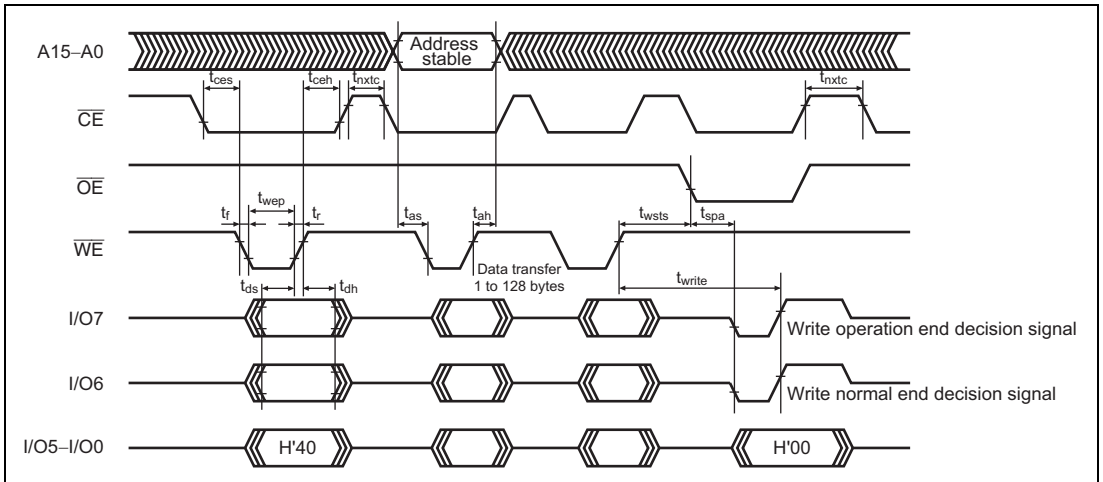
A15–A0

Address stable

$t_{ces}$

$t_{ceh}$

$t_{nxtc}$

$t_{nxtc}$

$\overline{CE}$

$\overline{OE}$

$t_{wep}$

$t_f$

$t_r$

$t_{as}$

$t_{ah}$

$t_{wsts}$

$t_{spa}$

$\overline{WE}$

Data transfer 1 to 128 bytes

$t_{ds}$

$t_{dh}$

$t_{write}$

I/O7

Write operation end decision signal

I/O6

Write normal end decision signal

I/O5–I/O0

H'40

H'00